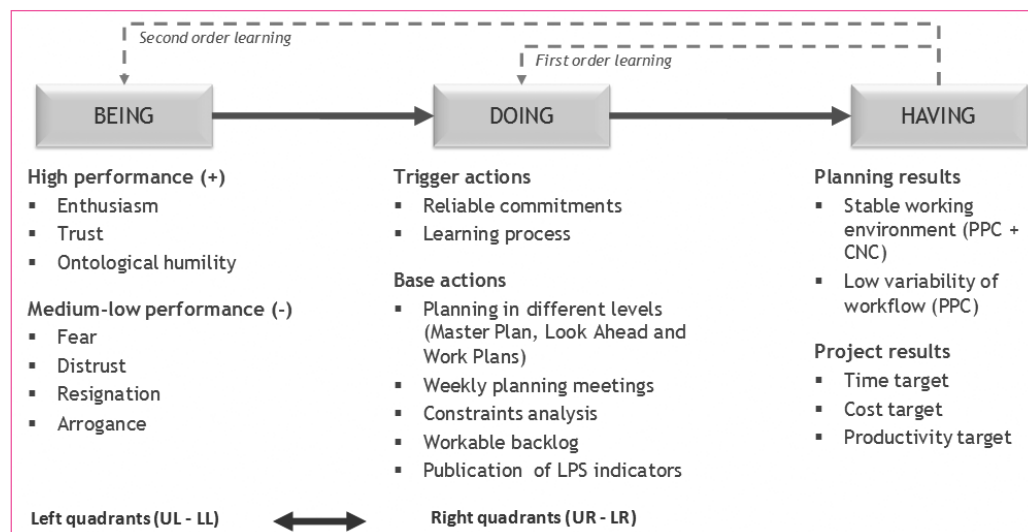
Second order learning

First order learning

BEING

DOING

HAVING

**High performance (+)**
- Enthusiasm
- Trust
- Ontological humility

**Medium-low performance (-)**
- Fear
- Distrust
- Resignation
- Arrogance

**Trigger actions**
- Reliable commitments
- Learning process

**Base actions**
- Planning in different levels (Master Plan, Look Ahead and Work Plans)
- Weekly planning meetings
- Constraints analysis
- Workable backlog
- Publication of LPS indicators

**Planning results**
- Stable working environment (PPC + CNC)
- Low variability of workflow (PPC)

**Project results**
- Time target
- Cost target
- Productivity target

**Left quadrants (UL - LL)**

**Right quadrants (UR - LR)**